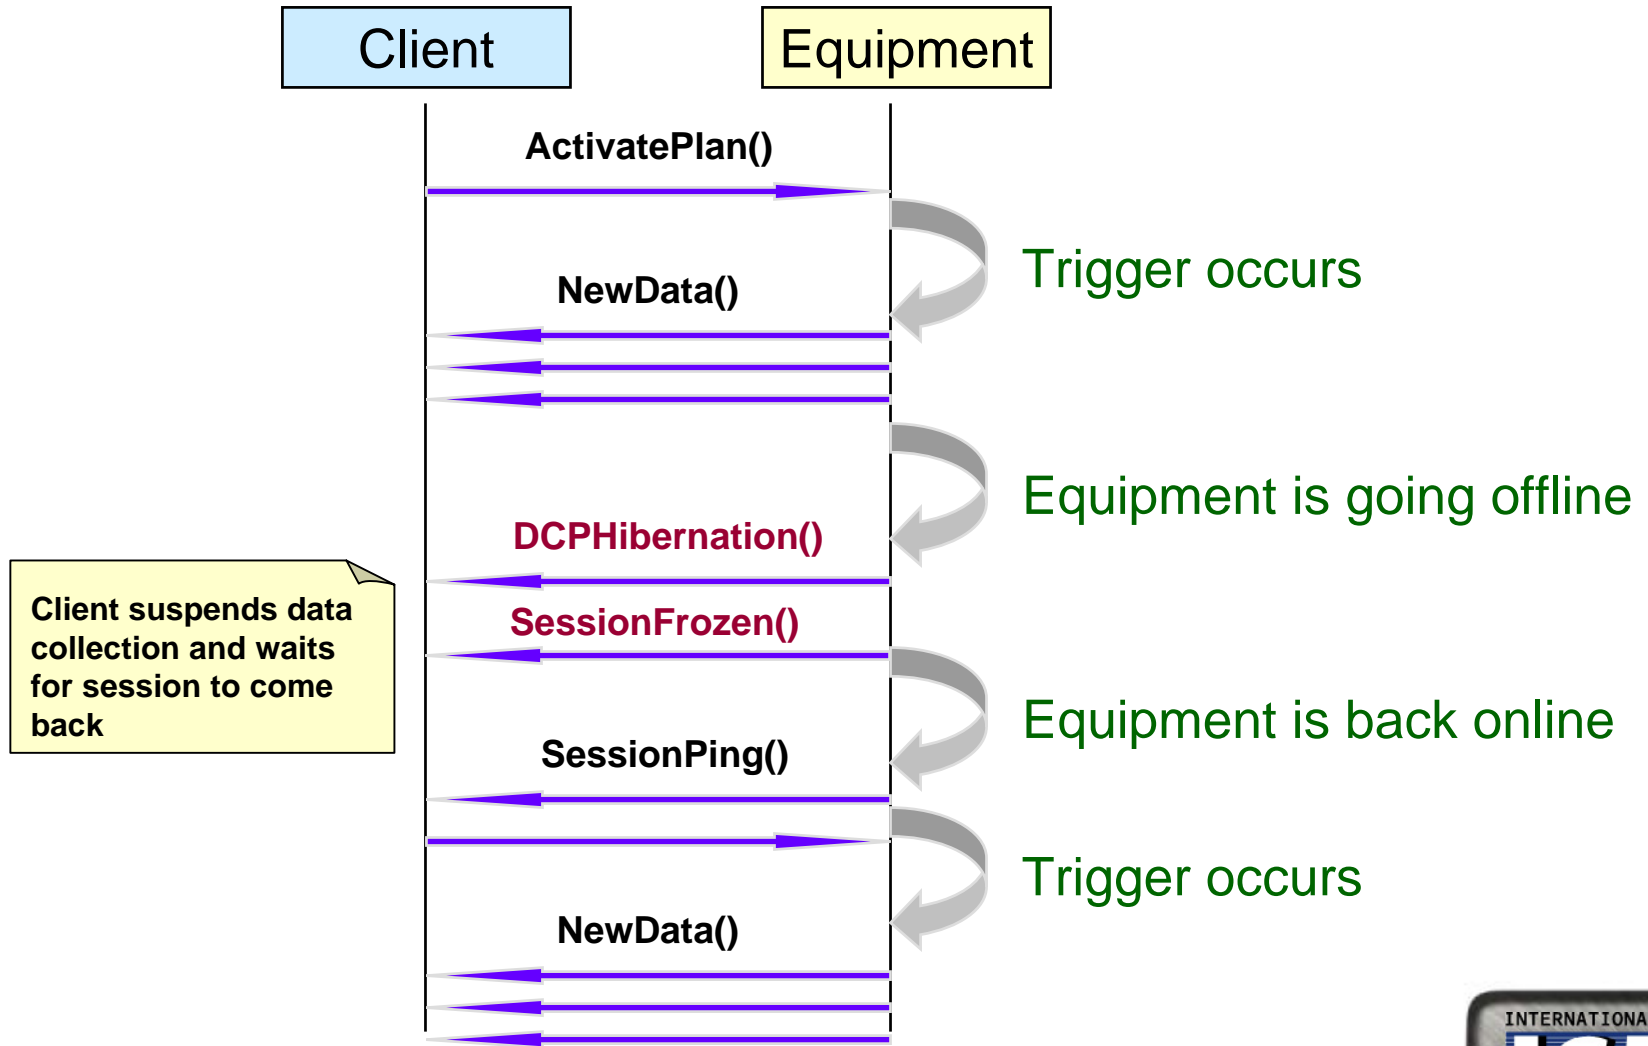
Client
Equipment

ActivatePlan()

Trigger occurs

NewData()

Equipment is going offline

DCPHibernation()

Client suspends data collection and waits for session to come back

SessionFrozen()

Equipment is back online

SessionPing()

Trigger occurs

NewData()

INTERNATIONA